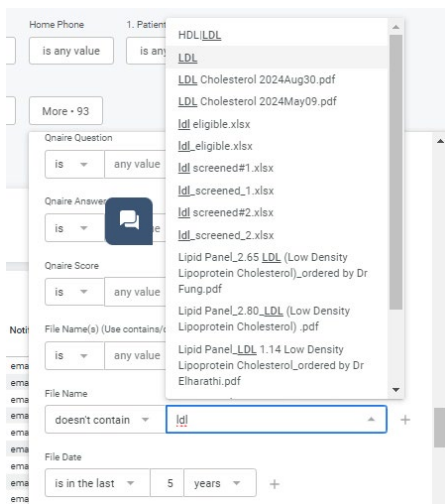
Home Phone
1. Patient
is any value
is any
More • 93
Qnaire Question
is
any value
Qnaire Answer
is
Qnaire Score
is
any value
Noti
File Name(s) (Use contains/
is
any value
ema
ema
ema
ema
ema
ema
ema
ema
ema
File Name
doesn't contain
ldl
+
File Date
is in the last
5
years
+
HDL|LDL
LDL
LDL Cholesterol 2024Aug30.pdf
LDL Cholesterol 2024May09.pdf
ldl eligible.xlsx
ldl_eligible.xlsx
ldl screened#1.xlsx
ldl_screened_1.xlsx
ldl screened#2.xlsx
ldl_screened_2.xlsx
Lipid Panel_2.65 LDL (Low Density Lipoprotein Cholesterol)_ordered by Dr Fung.pdf
Lipid Panel_2.80_LDL (Low Density Lipoprotein Cholesterol) .pdf
Lipid Panel_LDL 1.14 Low Density Lipoprotein Cholesterol_ordered by Dr Elharathi.pdf